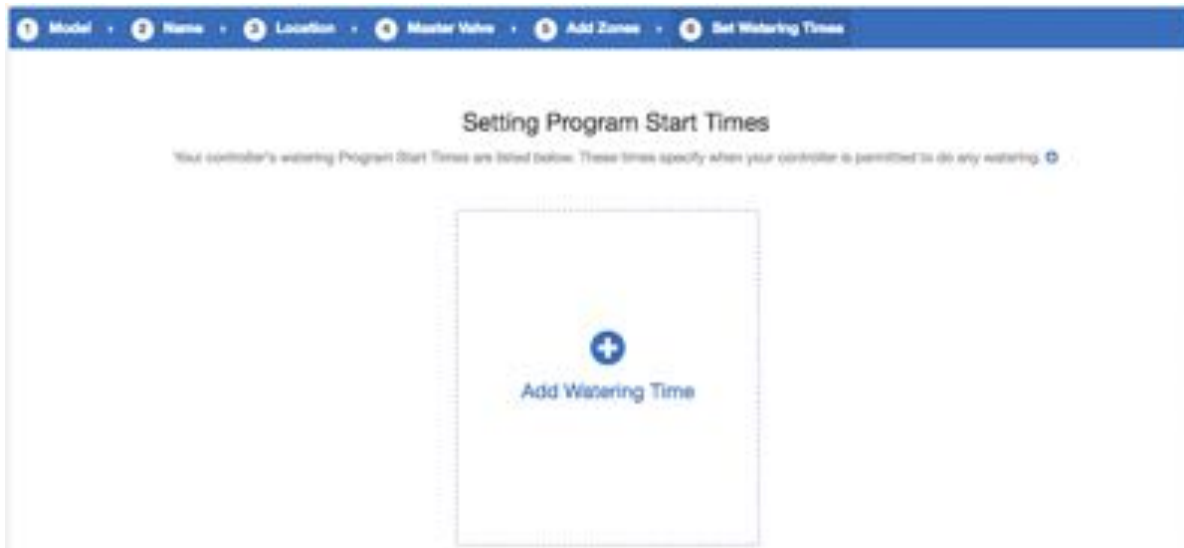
1 Model · 2 Name · 3 Location · 4 Master Valve · 5 Add Zones · 6 Set Watering Times

Setting Program Start Times

Your controller's watering Program Start Times are listed below. These times specify when your controller is permitted to do any watering.

Add Watering Time